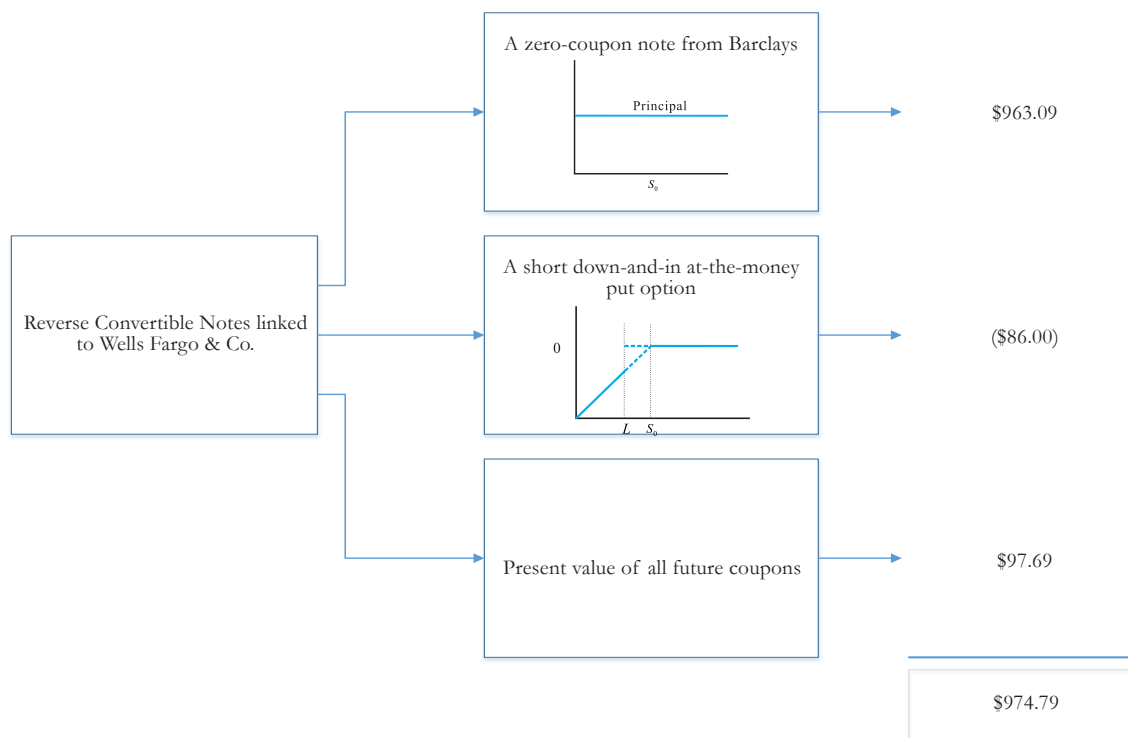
Reverse Convertible Notes linked to Wells Fargo & Co.

A zero-coupon note from Barclays

Principal

$S_0$

$963.09

A short down-and-in at-the-money put option

0

$L$ $S_0$

($86.00)

Present value of all future coupons

$97.69

$974.79